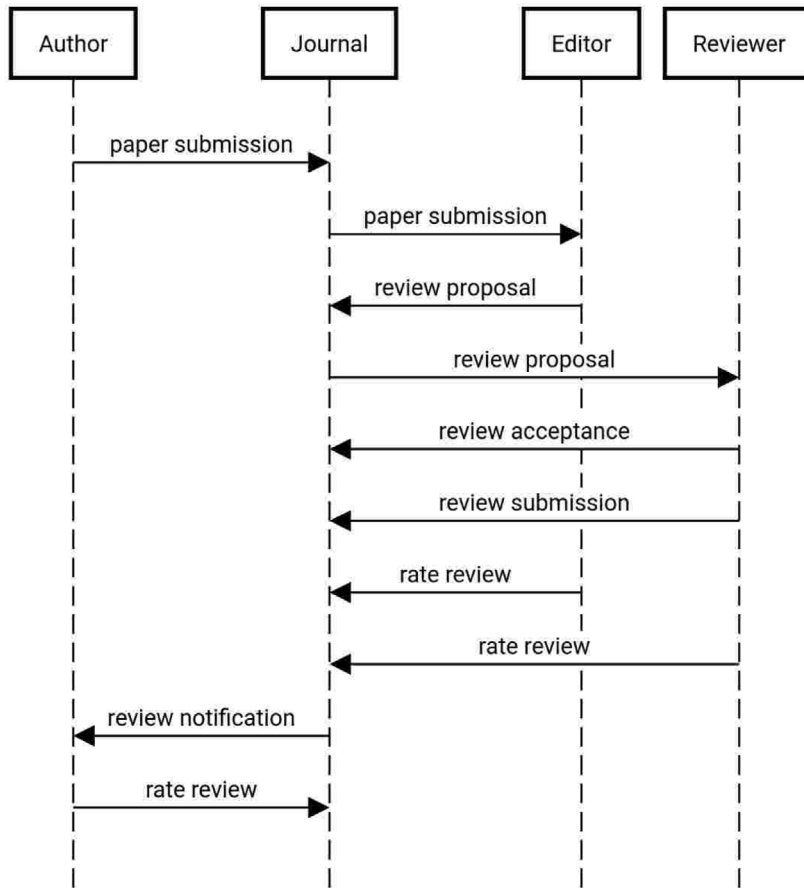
Author

Journal

Editor

Reviewer

paper submission

paper submission

review proposal

review proposal

review acceptance

review submission

rate review

rate review

review notification

rate review